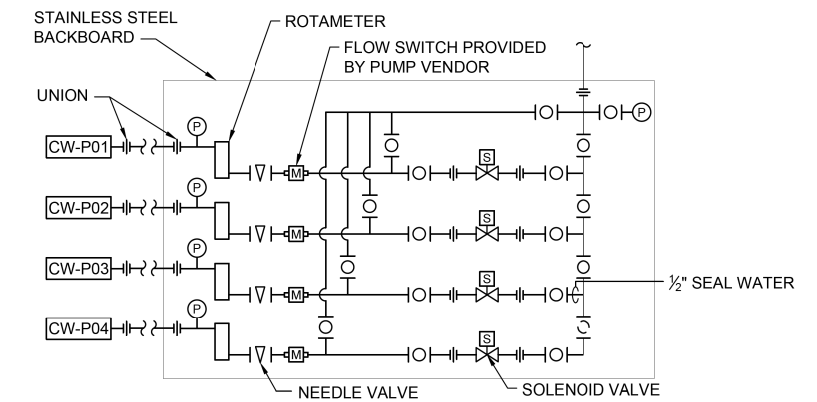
STAINLESS STEEL BACKBOARD

ROTAMETER

FLOW SWITCH PROVIDED BY PUMP VENDOR

UNION

P

CW-P01

P

CW-P02

P

CW-P03

P

CW-P04

M

M

M

M

S

S

S

S

P

$\frac{1}{2}$" SEAL WATER

NEEDLE VALVE

SOLENOID VALVE